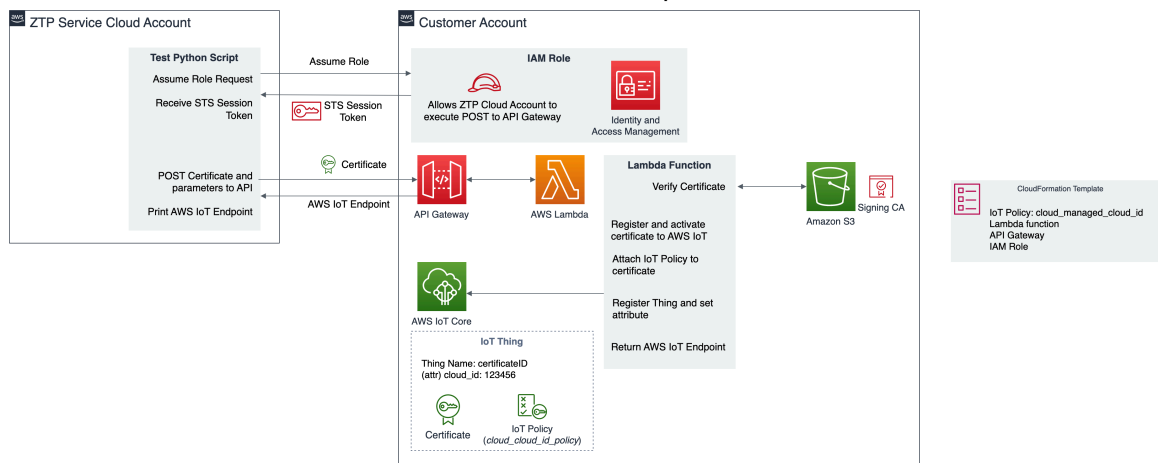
aws ZTP Service Cloud Account

Test Python Script
Assume Role Request
Receive STS Session Token
POST Certificate and parameters to API
Print AWS IoT Endpoint

Assume Role
STS Session Token
Certificate
AWS IoT Endpoint

aws Customer Account

IAM Role
Allows ZTP Cloud Account to execute POST to API Gateway
Identity and Access Management

API Gateway
AWS Lambda

Lambda Function
Verify Certificate
Register and activate certificate to AWS IoT
Attach IoT Policy to certificate
Register Thing and set attribute
Return AWS IoT Endpoint

Amazon S3
Signing CA

AWS IoT Core

IoT Thing
Thing Name: certificateID
(attr) cloud_id: 123456
Certificate
IoT Policy
(*cloud_cloud_id_policy*)

CloudFormation Template
IoT Policy: cloud_managed_cloud_id
Lambda function
API Gateway
IAM Role